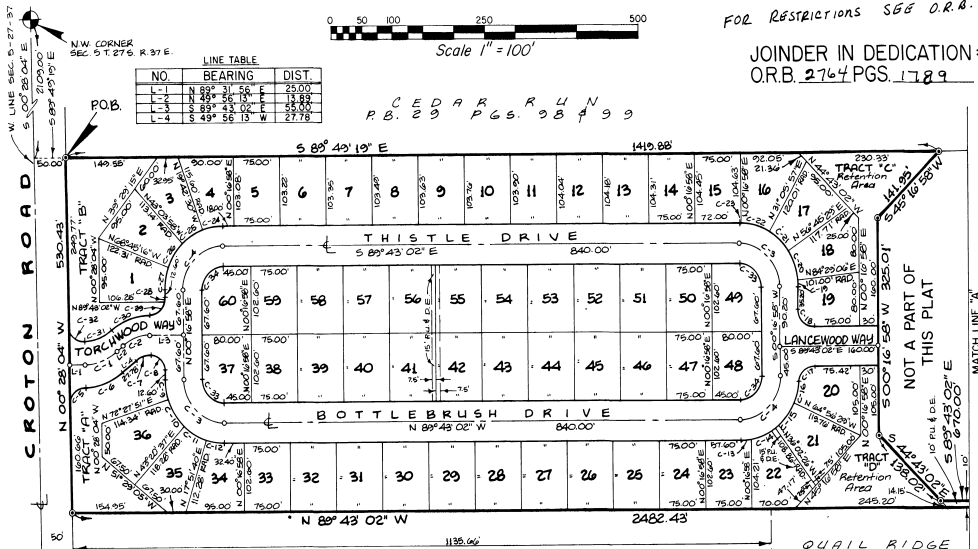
FOR RESTRICTIONS SEE O.R.B.

JOINDER IN DEDICATION
O.R.B. 2764 PGS. 1789

0 50 100 250 500
Scale 1" = 100'

N.W. CORNER SEC. 5 T. 27 S. R. 37 E.

LINE TABLE

| NO. | BEARING | DIST. |
|---|---|---|
| L-1 | N 89° 31' 56" E | 25.00 |
| L-2 | N 49° 56' 13" E | 13.89 |
| L-3 | S 89° 43' 02" E | 55.00 |
| L-4 | S 49° 56' 13" W | 27.78 |

P.O.B.

CEDAR RUN
P.B. 29 PGS. 98 & 99

W. LINE SEC. 5-27-37
S 00°28'04" E 2109.00
S 89°43'19" E

S 89° 43' 19" E 1419.88

CROTON ROAD

N 00° 28' 04" W 530.43

TRACT "B"

TRACT "C" Retention Area

THISTLE DRIVE
S 89°43'02" E 840.00'

TORCHWOOD WAY

LANCEWOOD WAY

BOTTLEBRUSH DRIVE
N 89°43'02" W 840.00'

TRACT "A"

TRACT "D" Retention Area

NOT A PART OF THIS PLAT

S 00°16'58" W 325.01

S 45°16'58" W 141.35

S 44°43'02" E 138.02

S 89°43'02" E 670.00

N 89° 43' 02" W 2482.43

1135.66

QUAIL RIDGE

MATCH LINE "A"

1 2 3 4 5 6 7 8 9 10 11 12 13 14 15 16 17 18 19 20 21 22 23 24 25 26 27 28 29 30 31 32 33 34 35 36 37 38 39 40 41 42 43 44 45 46 47 48 49 50 51 52 53 54 55 56 57 58 59 60

50.00 149.55 90.00' 75.00' 75.00' 92.05 21.34 230.33 75.00' 72.00 45.00 75.00' 80.00' 75.00' 75.00' 45.00 75.00' 95.00 154.95 70.00 245.20 14.15 75.00 30 50'